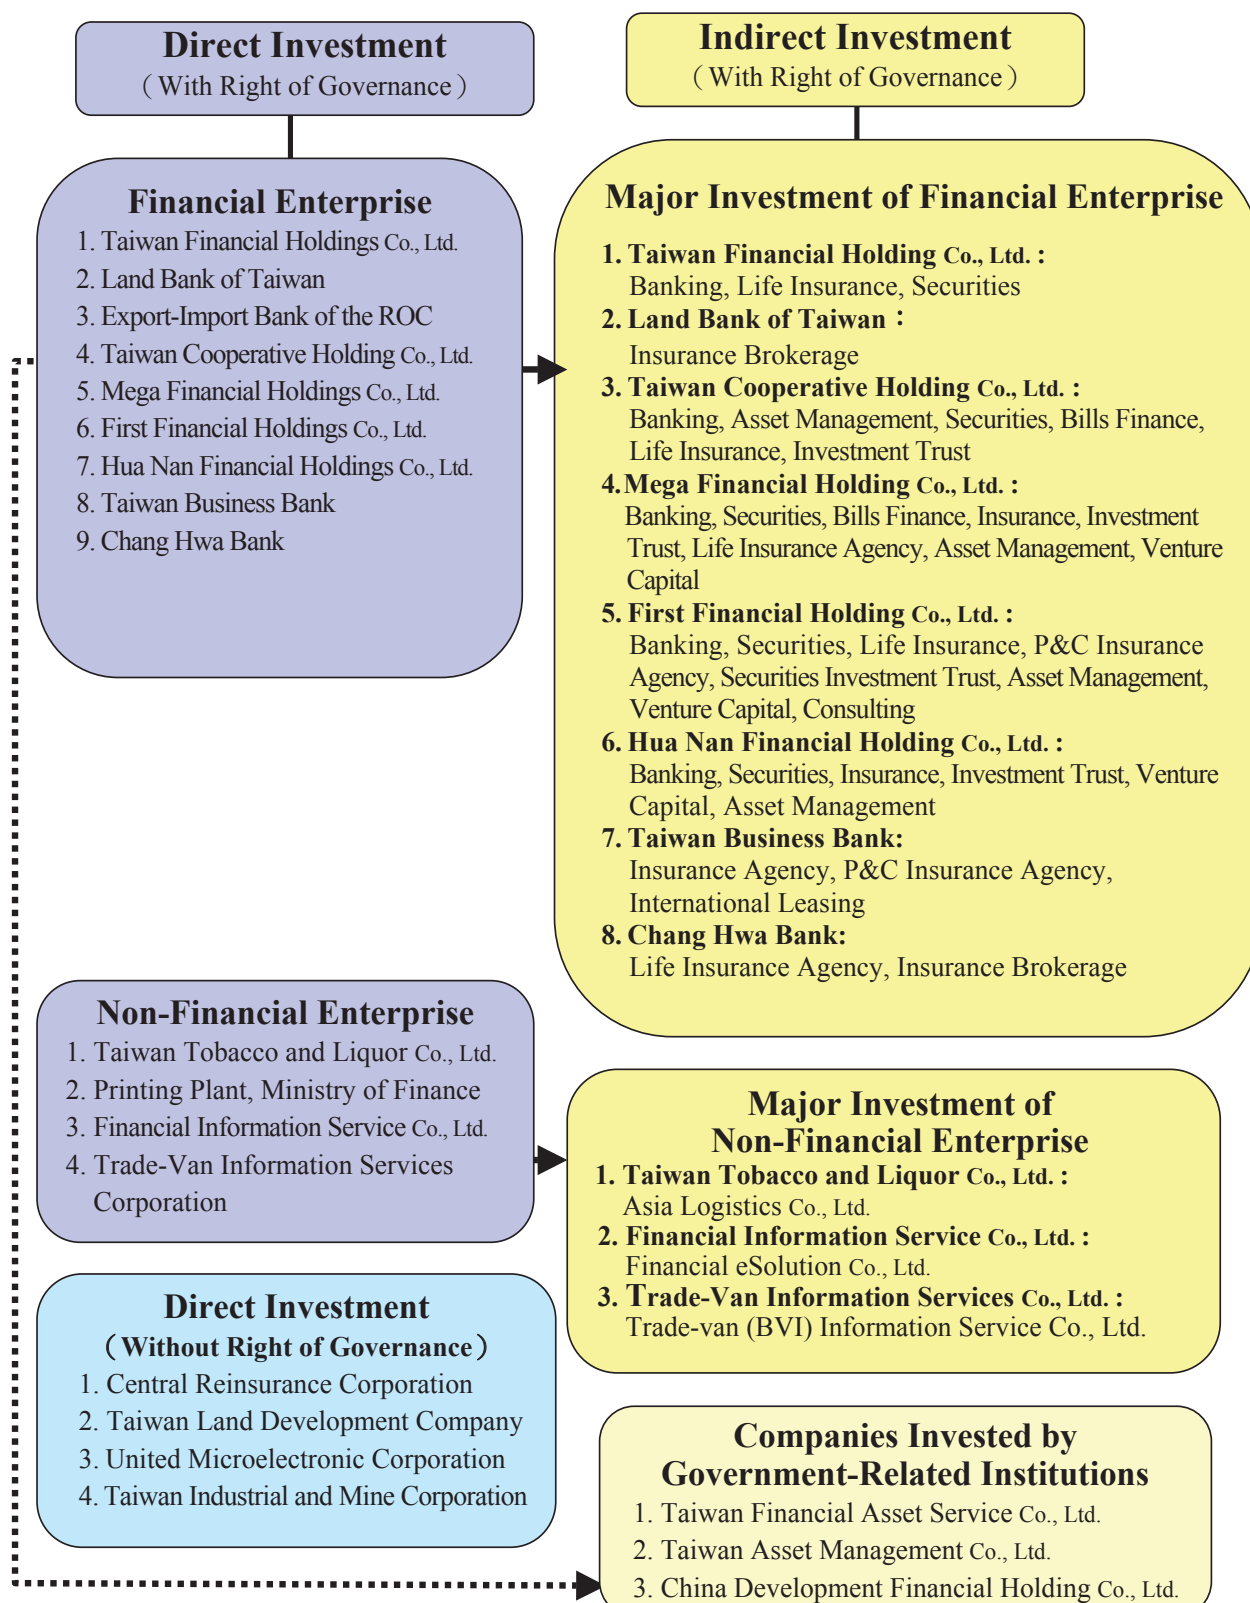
Direct Investment
（With Right of Governance）

Indirect Investment
（With Right of Governance）

Financial Enterprise
1. Taiwan Financial Holdings Co., Ltd.
2. Land Bank of Taiwan
3. Export-Import Bank of the ROC
4. Taiwan Cooperative Holding Co., Ltd.
5. Mega Financial Holdings Co., Ltd.
6. First Financial Holdings Co., Ltd.
7. Hua Nan Financial Holdings Co., Ltd.
8. Taiwan Business Bank
9. Chang Hwa Bank

Major Investment of Financial Enterprise
1. Taiwan Financial Holding Co., Ltd. :
Banking, Life Insurance, Securities
2. Land Bank of Taiwan：
Insurance Brokerage
3. Taiwan Cooperative Holding Co., Ltd. :
Banking, Asset Management, Securities, Bills Finance, Life Insurance, Investment Trust
4. Mega Financial Holding Co., Ltd. :
Banking, Securities, Bills Finance, Insurance, Investment Trust, Life Insurance Agency, Asset Management, Venture Capital
5. First Financial Holding Co., Ltd. :
Banking, Securities, Life Insurance, P&C Insurance Agency, Securities Investment Trust, Asset Management, Venture Capital, Consulting
6. Hua Nan Financial Holding Co., Ltd. :
Banking, Securities, Insurance, Investment Trust, Venture Capital, Asset Management
7. Taiwan Business Bank:
Insurance Agency, P&C Insurance Agency, International Leasing
8. Chang Hwa Bank:
Life Insurance Agency, Insurance Brokerage

Non-Financial Enterprise
1. Taiwan Tobacco and Liquor Co., Ltd.
2. Printing Plant, Ministry of Finance
3. Financial Information Service Co., Ltd.
4. Trade-Van Information Services Corporation

Major Investment of Non-Financial Enterprise
1. Taiwan Tobacco and Liquor Co., Ltd. :
Asia Logistics Co., Ltd.
2. Financial Information Service Co., Ltd. :
Financial eSolution Co., Ltd.
3. Trade-Van Information Services Co., Ltd. :
Trade-van (BVI) Information Service Co., Ltd.

Direct Investment
（Without Right of Governance）
1. Central Reinsurance Corporation
2. Taiwan Land Development Company
3. United Microelectronic Corporation
4. Taiwan Industrial and Mine Corporation

Companies Invested by Government-Related Institutions
1. Taiwan Financial Asset Service Co., Ltd.
2. Taiwan Asset Management Co., Ltd.
3. China Development Financial Holding Co., Ltd.